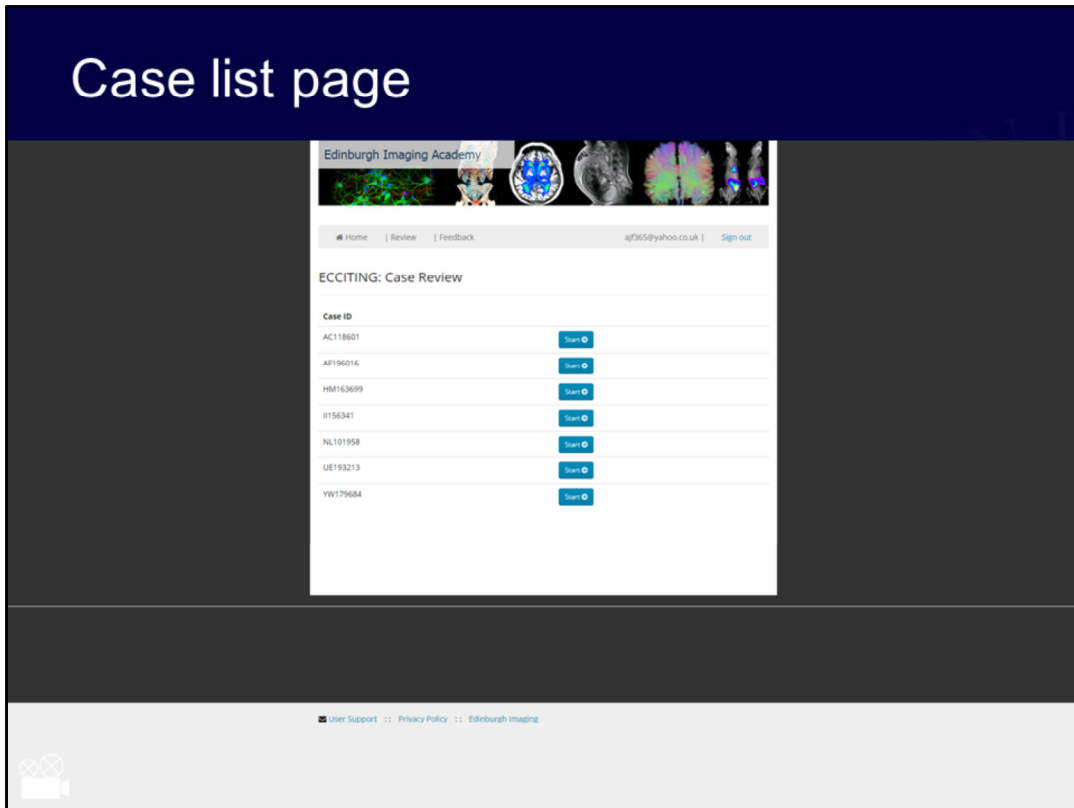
Case list page

Edinburgh Imaging Academy

Home | Review | Feedback ajf365@yahoo.co.uk | Sign out

ECCITING: Case Review

| Case ID | |
|---|---|
| AC118601 | Start |
| AF196016 | Start |
| HM163699 | Start |
| II156341 | Start |
| NL101958 | Start |
| UE193213 | Start |
| YW179684 | Start |

User Support :: Privacy Policy :: Edinburgh Imaging